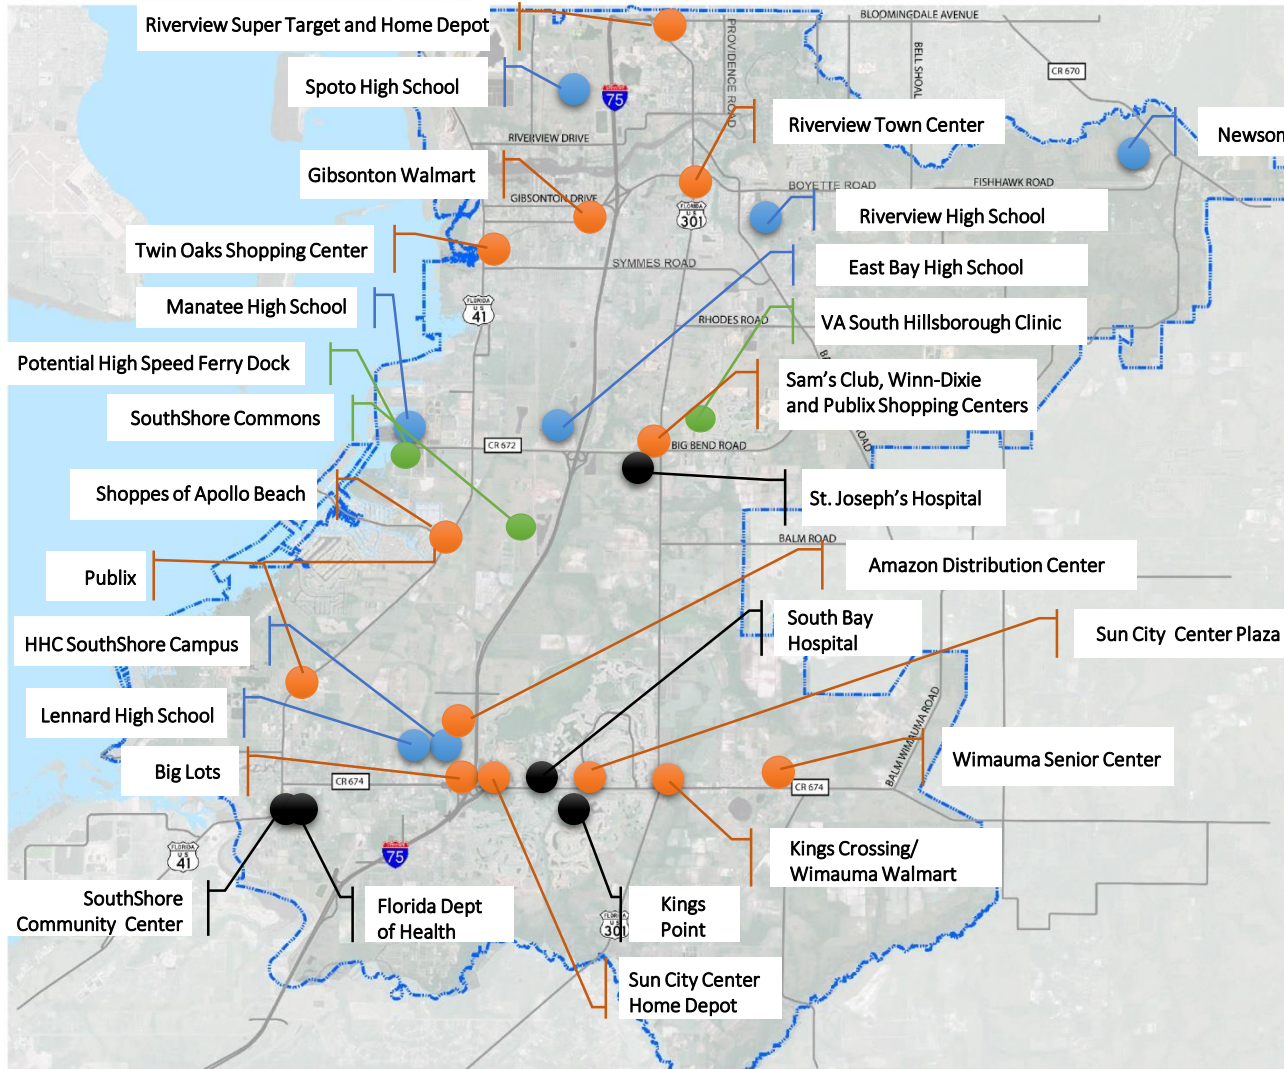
Riverview Super Target and Home Depot

BLOOMINGDALE AVENUE

Spoto High School

75

PROVIDENCE ROAD

BELL SHOAL

CR 670

Riverview Town Center

Newson

RIVERVIEW DRIVE

Gibsonton Walmart

GIBSONTON DRIVE

BOYETTE ROAD

FISHHAWK ROAD

301

Riverview High School

Twin Oaks Shopping Center

SYMMES ROAD

East Bay High School

Manatee High School

41

RHODES ROAD

VA South Hillsborough Clinic

Potential High Speed Ferry Dock

Sam's Club, Winn-Dixie and Publix Shopping Centers

SouthShore Commons

CR 672

BIG BEND ROAD

St. Joseph's Hospital

Shoppes of Apollo Beach

BALM ROAD

Amazon Distribution Center

Publix

South Bay Hospital

Sun City Center Plaza

HHC SouthShore Campus

Lennard High School

BALM WIMAUMA ROAD

Wimauma Senior Center

Big Lots

CR 674

CR 674

41

75

Kings Crossing/ Wimauma Walmart

SouthShore Community Center

Florida Dept of Health

Kings Point

301

Sun City Center Home Depot